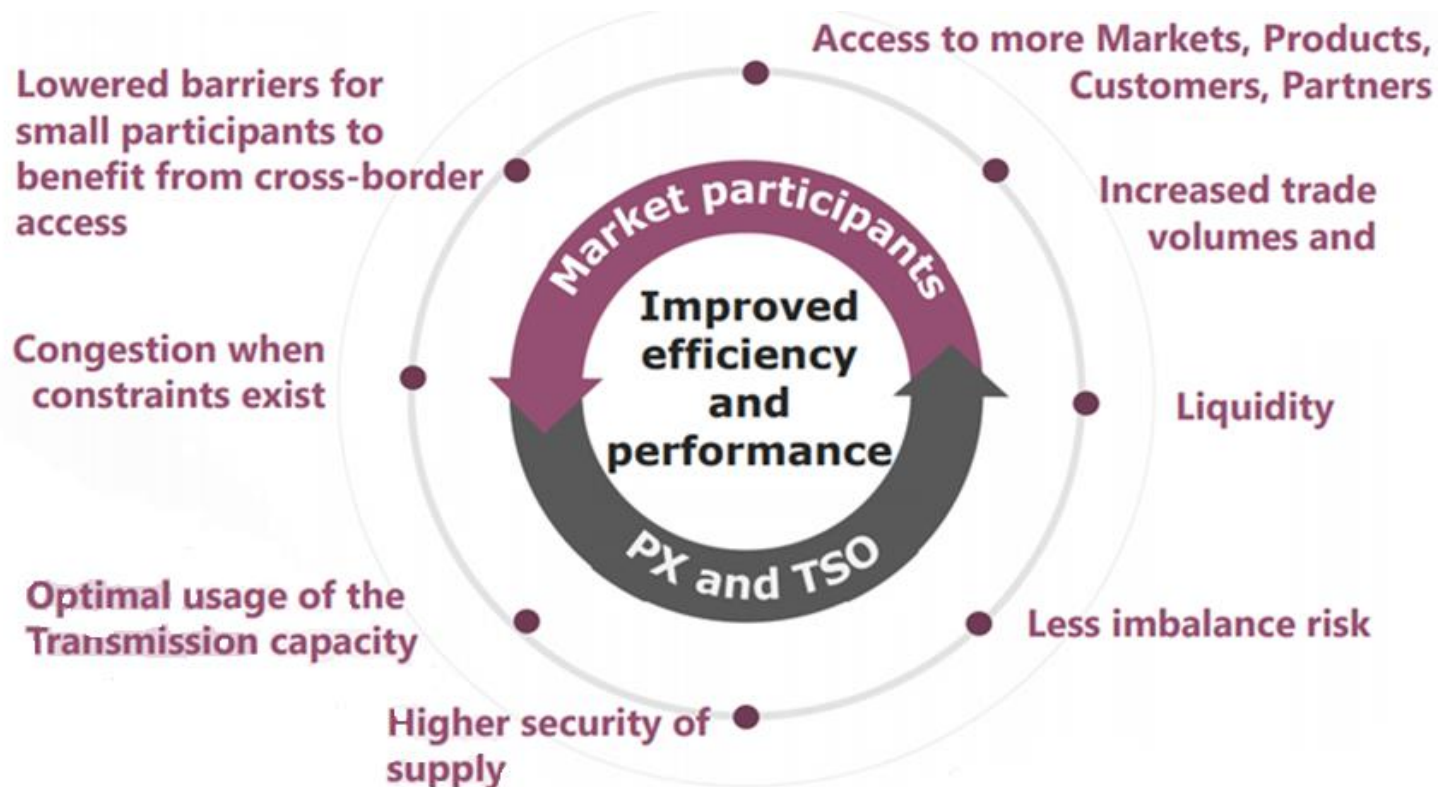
Access to more Markets, Products, Customers, Partners

Lowered barriers for small participants to benefit from cross-border access

Increased trade volumes and

Market participants

Improved efficiency and performance

PX and TSO

Congestion when constraints exist

Liquidity

Optimal usage of the Transmission capacity

Less imbalance risk

Higher security of supply